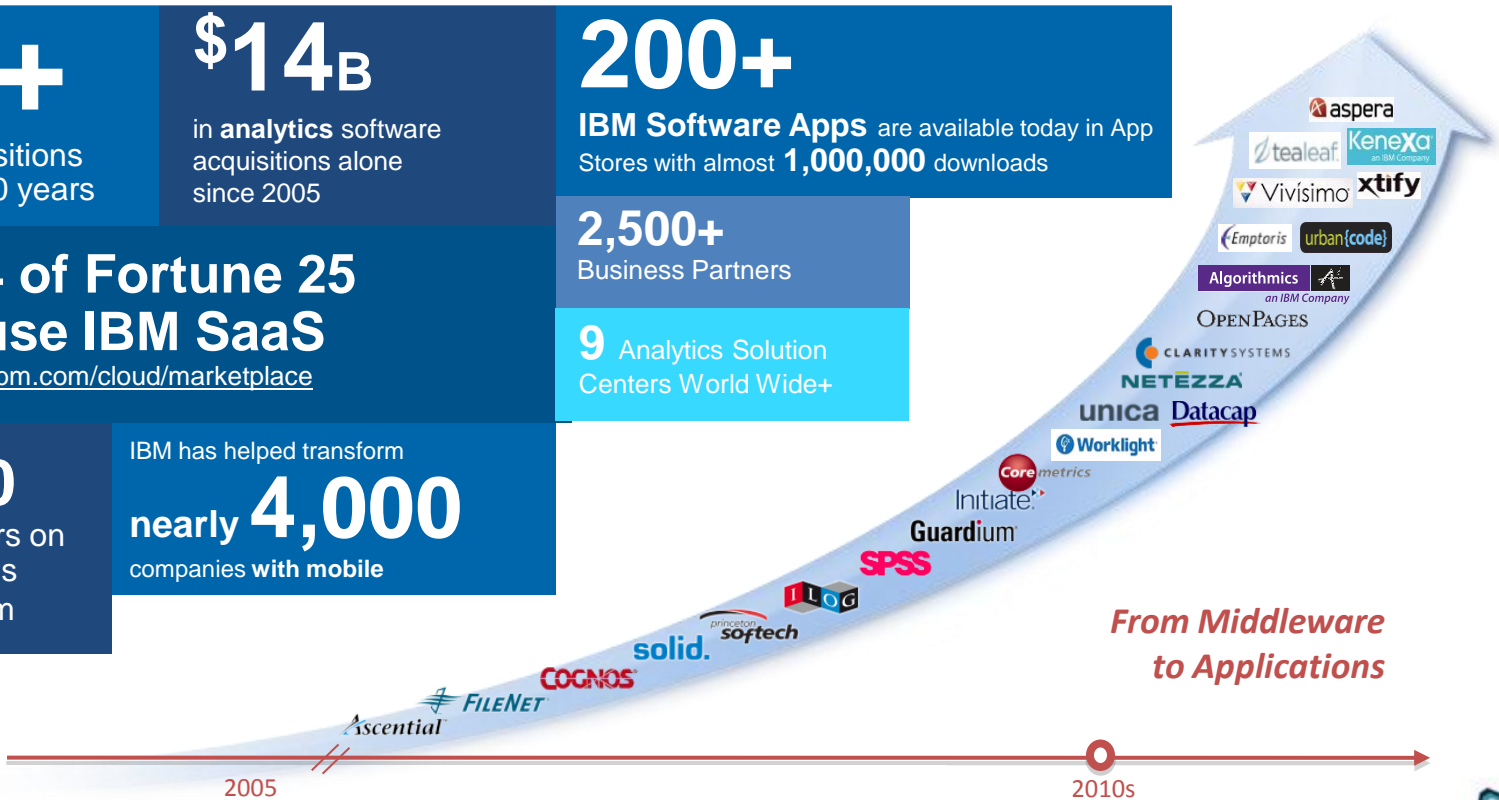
+

sitions
0 years

$14B

in **analytics** software acquisitions alone since 2005

200+

**IBM Software Apps** are available today in App Stores with almost **1,000,000** downloads

2,500+
Business Partners

9 Analytics Solution Centers World Wide+

- of Fortune 25
use IBM SaaS
om.com/cloud/marketplace

0
rs on
s
n

IBM has helped transform
nearly 4,000
companies **with mobile**

aspera
tealeaf
Kenexa
an IBM Company
Vivisimo
xtify
Emptoris
urban{code}
Algorithmics
an IBM Company
OPENPAGES
CLARITY SYSTEMS
NETEZZA
unica
Datacap
Worklight
Coremetrics
Initiate
Guardium
SPSS
ILOG
princeton softech
solid.
COGNOS
FILENET
Ascential

From Middleware
to Applications

2005
2010s